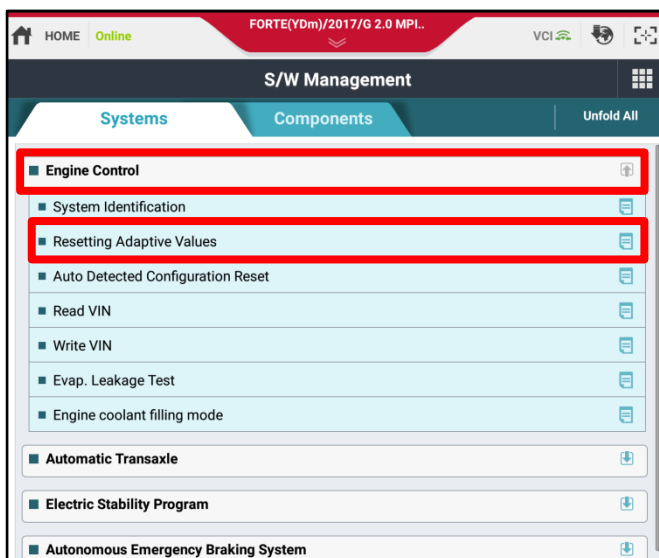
HOME Online

FORTE(YDm)/2017/G 2.0 MPI..

VCI

S/W Management

Systems

Components

Unfold All

Engine Control

System Identification

Resetting Adaptive Values

Auto Detected Configuration Reset

Read VIN

Write VIN

Evap. Leakage Test

Engine coolant filling mode

Automatic Transaxle

Electric Stability Program

Autonomous Emergency Braking System